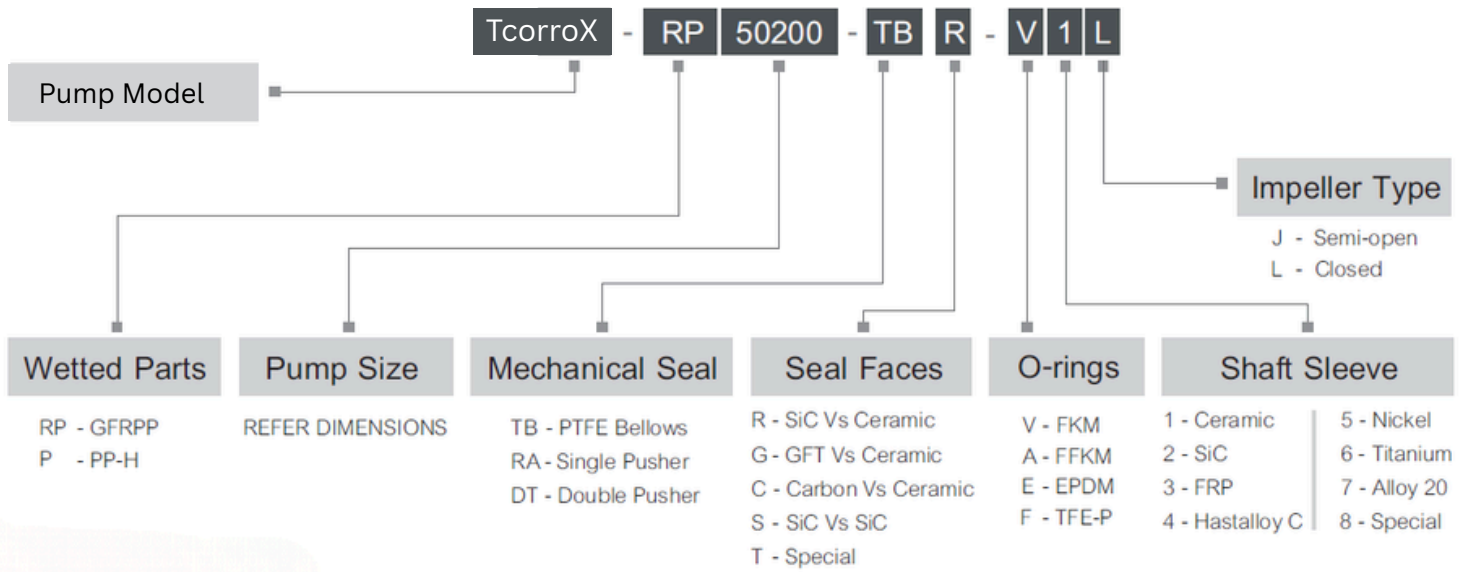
TcorroX - RP 50200 - TB R - V 1 L

Pump Model

Impeller Type
J - Semi-open
L - Closed

Wetted Parts
RP - GFRPP
P - PP-H

Pump Size
REFER DIMENSIONS

Mechanical Seal
TB - PTFE Bellows
RA - Single Pusher
DT - Double Pusher

Seal Faces
R - SiC Vs Ceramic
G - GFT Vs Ceramic
C - Carbon Vs Ceramic
S - SiC Vs SiC
T - Special

O-rings
V - FKM
A - FFKM
E - EPDM
F - TFE-P

Shaft Sleeve
1 - Ceramic
2 - SiC
3 - FRP
4 - Hastalloy C
5 - Nickel
6 - Titanium
7 - Alloy 20
8 - Special